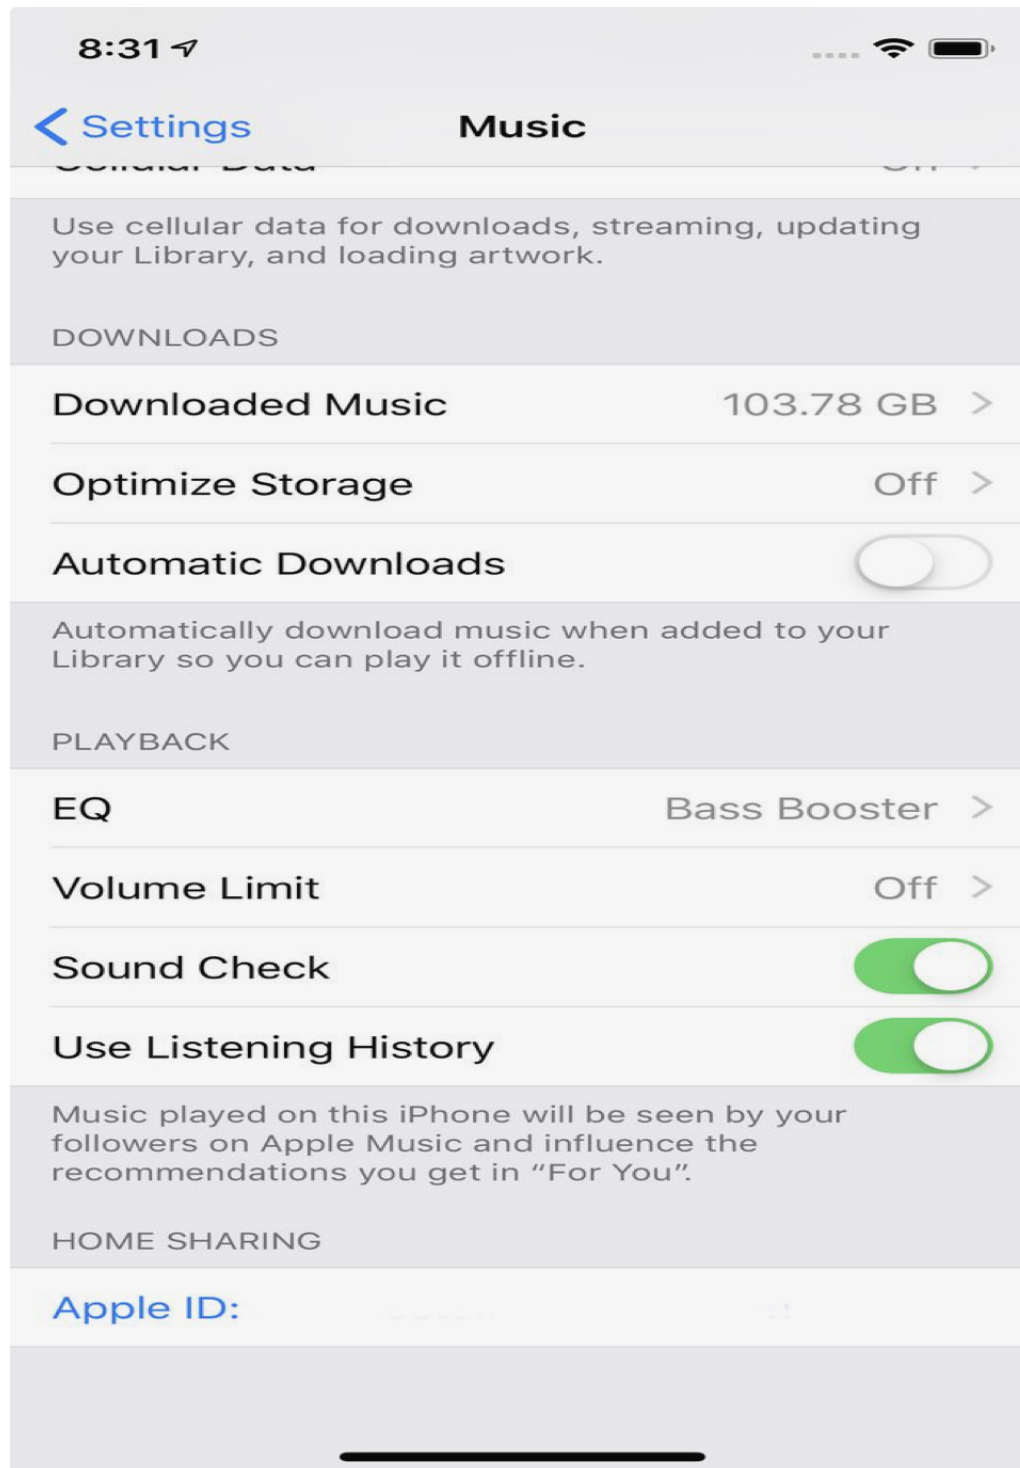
8:31

Settings Music

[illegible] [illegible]

Use cellular data for downloads, streaming, updating your Library, and loading artwork.

DOWNLOADS

Downloaded Music 103.78 GB

Optimize Storage Off

Automatic Downloads

Automatically download music when added to your Library so you can play it offline.

PLAYBACK

EQ Bass Booster

Volume Limit Off

Sound Check

Use Listening History

Music played on this iPhone will be seen by your followers on Apple Music and influence the recommendations you get in "For You".

HOME SHARING

Apple ID: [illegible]